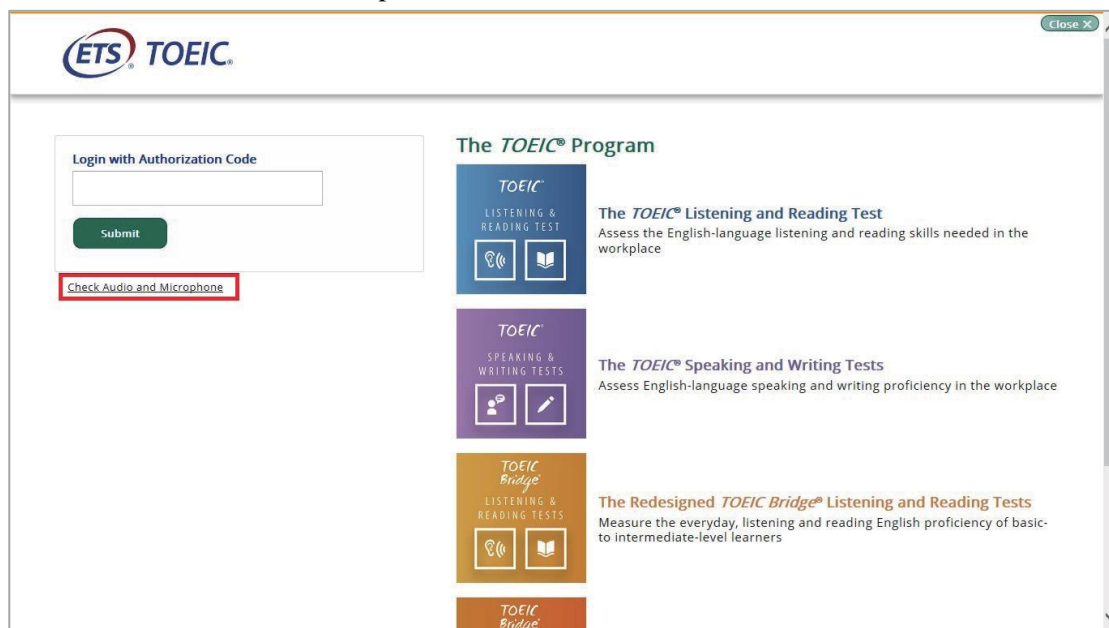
Close X

ETS TOEIC

Login with Authorization Code

Submit

Check Audio and Microphone

The *TOEIC*® Program

TOEIC LISTENING & READING TEST

The *TOEIC*® Listening and Reading Test
Assess the English-language listening and reading skills needed in the workplace

TOEIC SPEAKING & WRITING TESTS

The *TOEIC*® Speaking and Writing Tests
Assess English-language speaking and writing proficiency in the workplace

TOEIC Bridge LISTENING & READING TESTS

The Redesigned *TOEIC Bridge*® Listening and Reading Tests
Measure the everyday, listening and reading English proficiency of basic- to intermediate-level learners

TOEIC Bridge